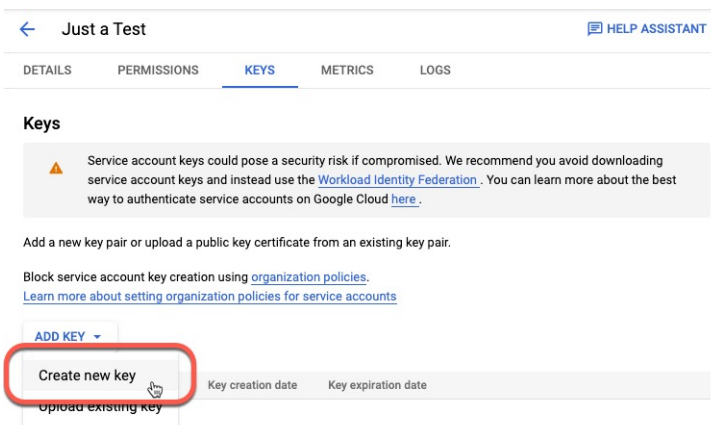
Just a Test

HELP ASSISTANT

DETAILS PERMISSIONS KEYS METRICS LOGS

Keys

Service account keys could pose a security risk if compromised. We recommend you avoid downloading service account keys and instead use the Workload Identity Federation . You can learn more about the best way to authenticate service accounts on Google Cloud here .

Add a new key pair or upload a public key certificate from an existing key pair.

Block service account key creation using organization policies.
Learn more about setting organization policies for service accounts

ADD KEY

Create new key

Upload existing key

Key creation date Key expiration date